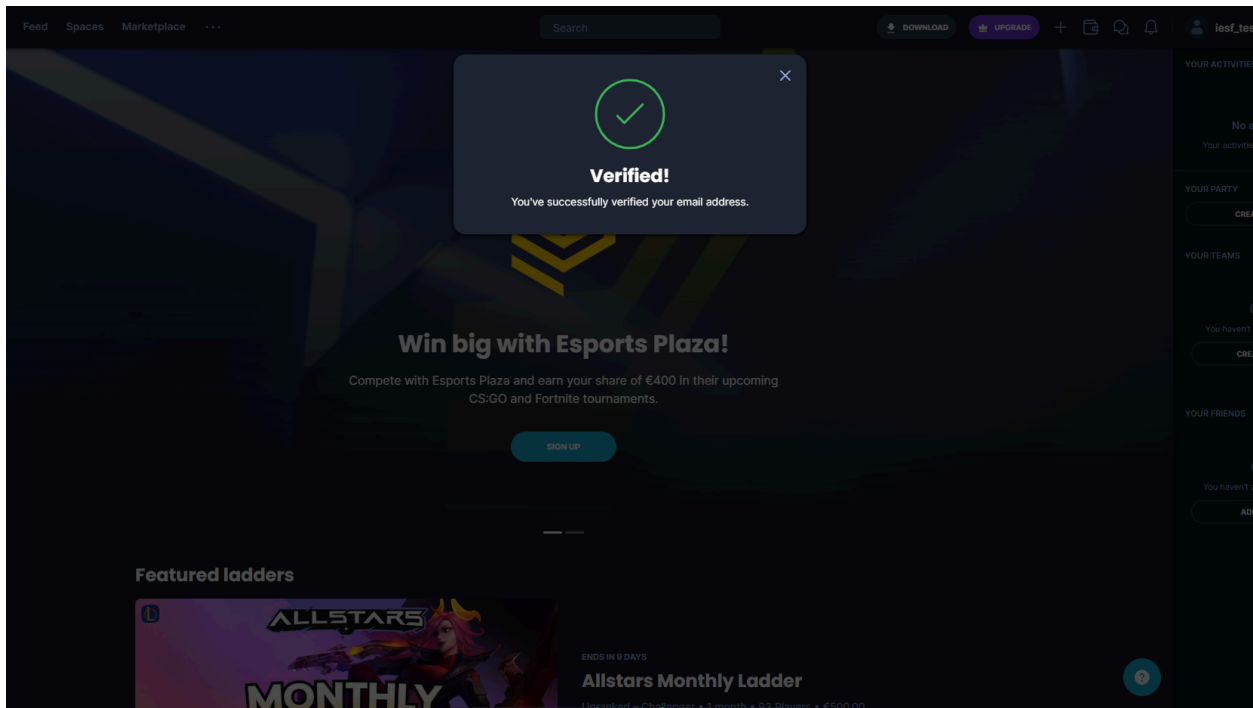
Feed Spaces Marketplace ···

Search

DOWNLOAD UPGRADE

iesf_tes

Verified!

You've successfully verified your email address.

YOUR ACTIVITIE

No

Your activitie

YOUR PARTY

CREA

YOUR TEAMS

You haven't

CREA

YOUR FRIENDS

You haven't

AD

Win big with Esports Plaza!

Compete with Esports Plaza and earn your share of €400 in their upcoming CS:GO and Fortnite tournaments.

SIGN UP

Featured ladders

ALLSTARS

MONTHLY

ENDS IN 8 DAYS

Allstars Monthly Ladder

Unranked – Challenger • 1 month • 92 Players • €500.00